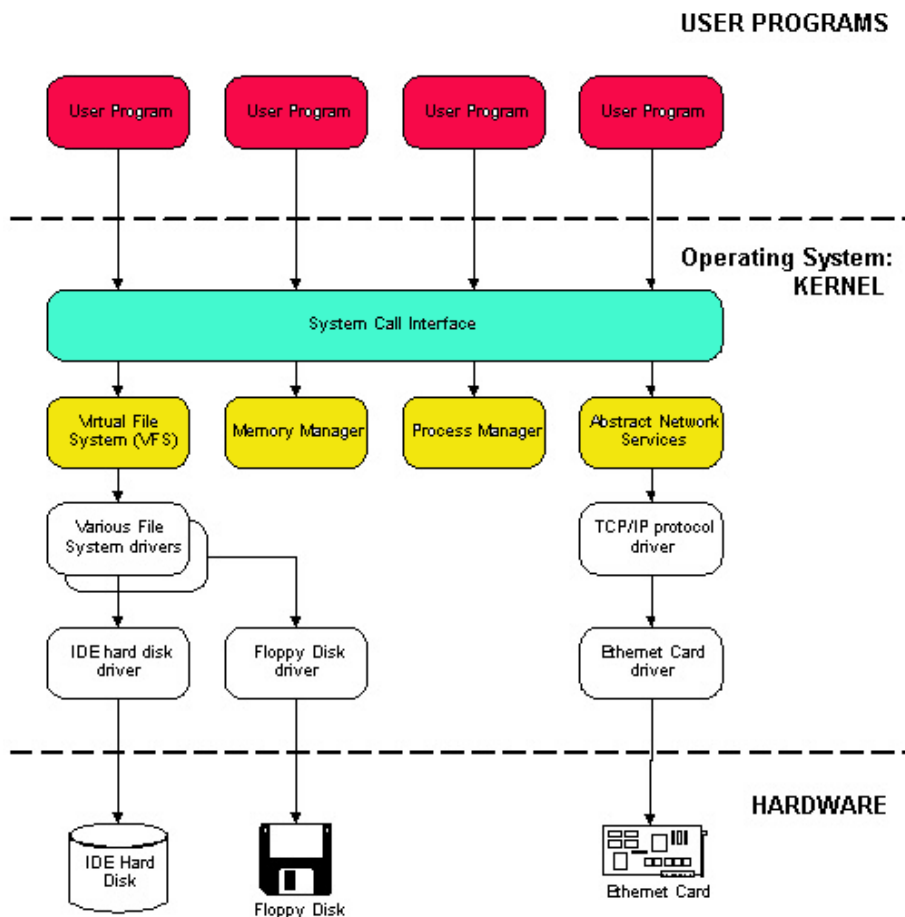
USER PROGRAMS

User Program

User Program

User Program

User Program

Operating System: KERNEL

System Call Interface

Virtual File System (VFS)

Memory Manager

Process Manager

Abstract Network Services

Various File System drivers

TCP/IP protocol driver

IDE hard disk driver

Floppy Disk driver

Ethernet Card driver

HARDWARE

IDE Hard Disk

Floppy Disk

Ethernet Card